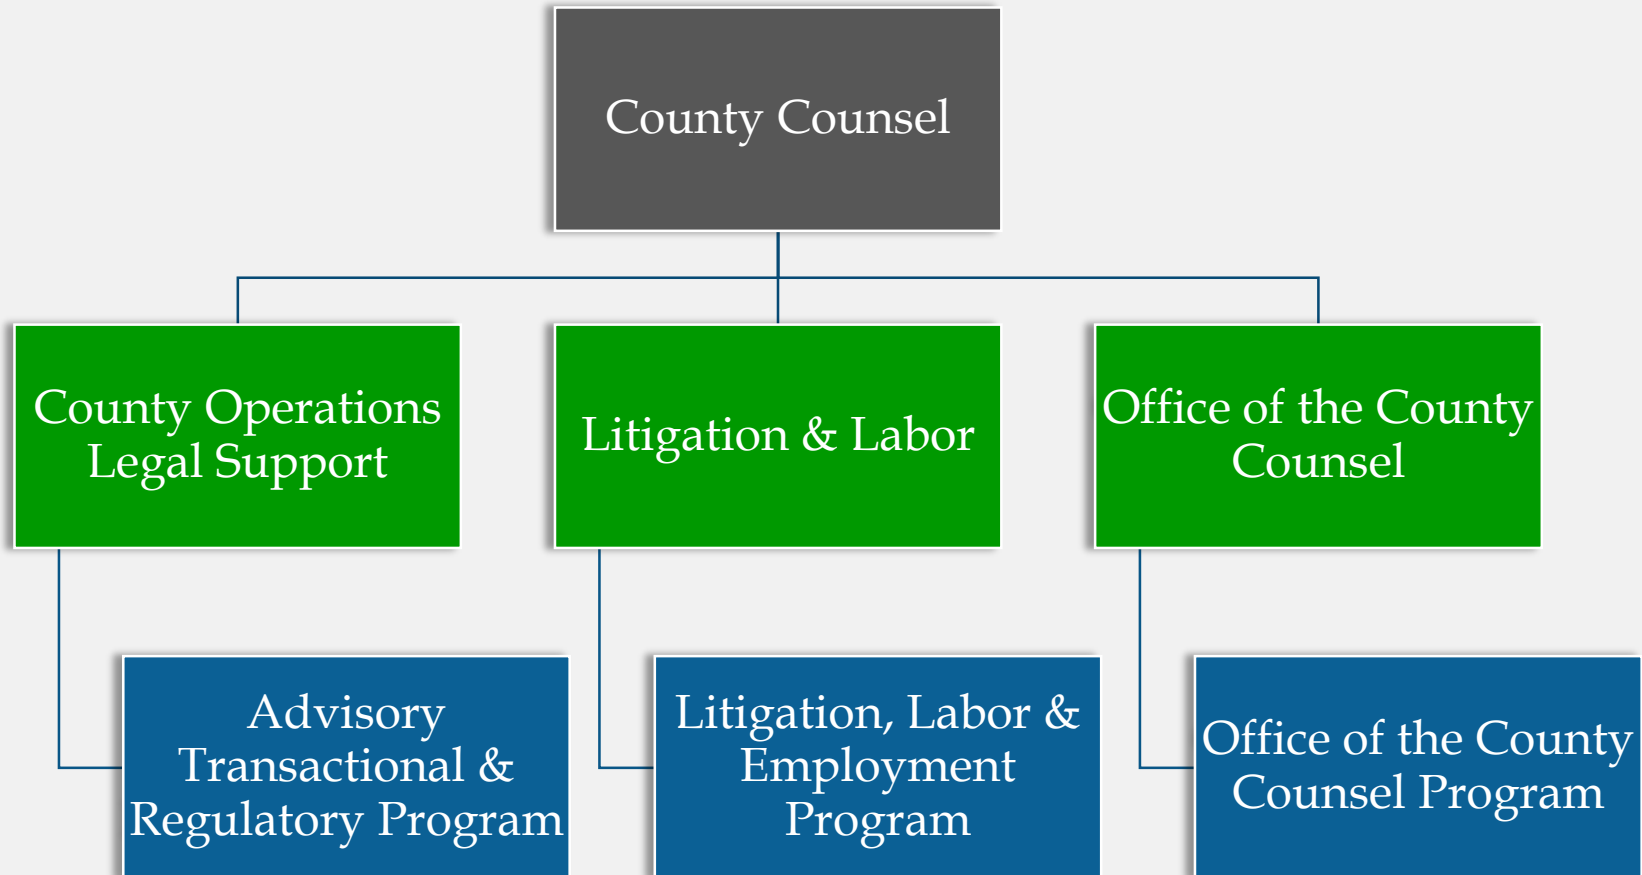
County Counsel

County Operations Legal Support

Litigation & Labor

Office of the County Counsel

Advisory Transactional & Regulatory Program

Litigation, Labor & Employment Program

Office of the County Counsel Program